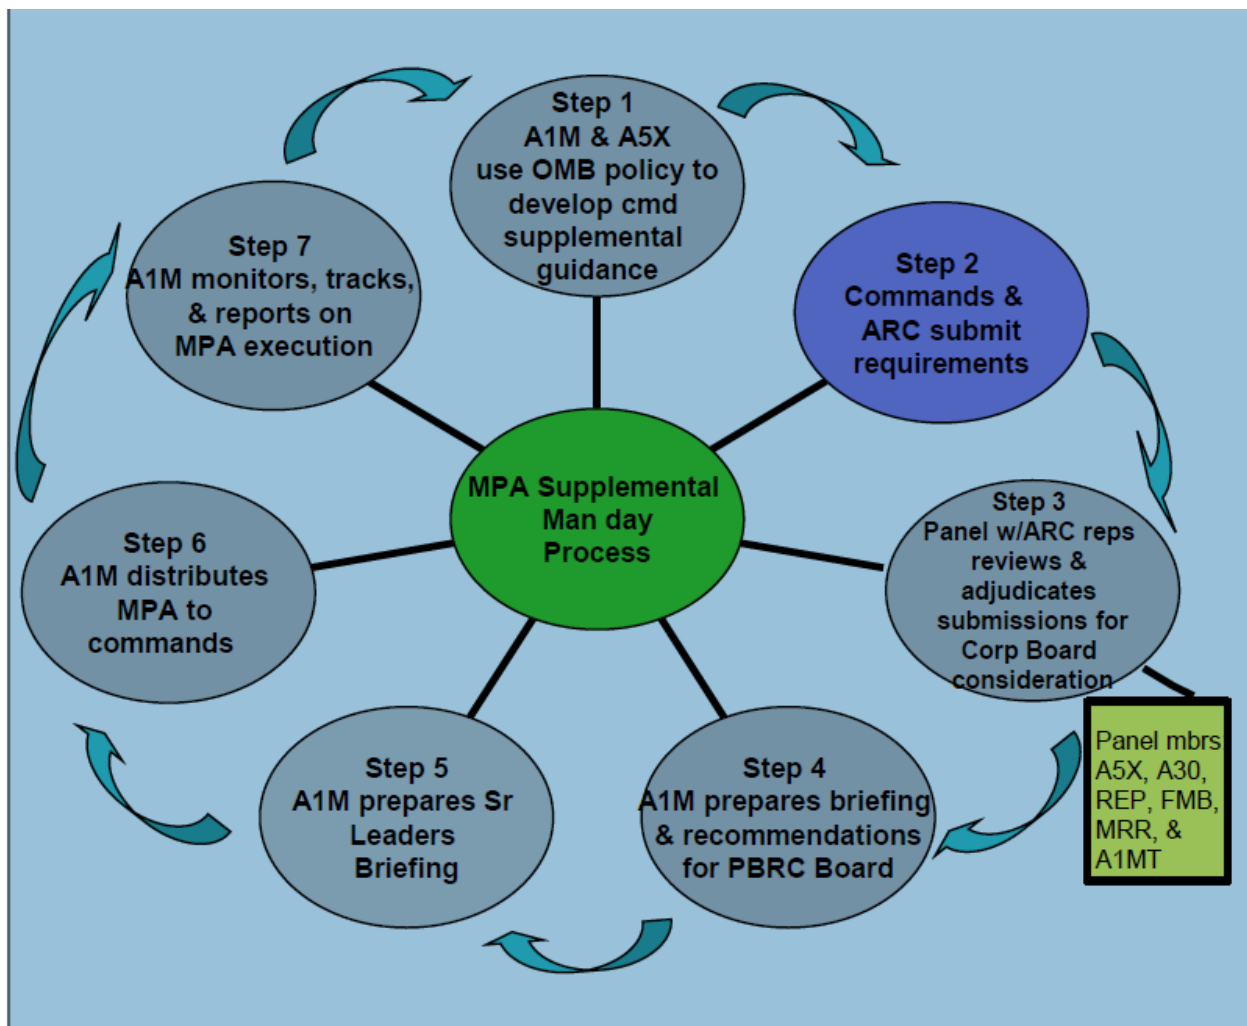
Step 1
A1M & A5X
use OMB policy to
develop cmd
supplemental
guidance

Step 2
Commands &
ARC submit
requirements

Step 3
Panel w/ARC reps
reviews &
adjudicates
submissions for
Corp Board
consideration

Panel mbrs
A5X, A30,
REP, FMB,
MRR, &
A1MT

Step 4
A1M prepares briefing
& recommendations
for PBRC Board

Step 5
A1M prepares Sr
Leaders
Briefing

Step 6
A1M distributes
MPA to
commands

Step 7
A1M monitors, tracks,
& reports on
MPA execution

MPA Supplemental
Man day
Process